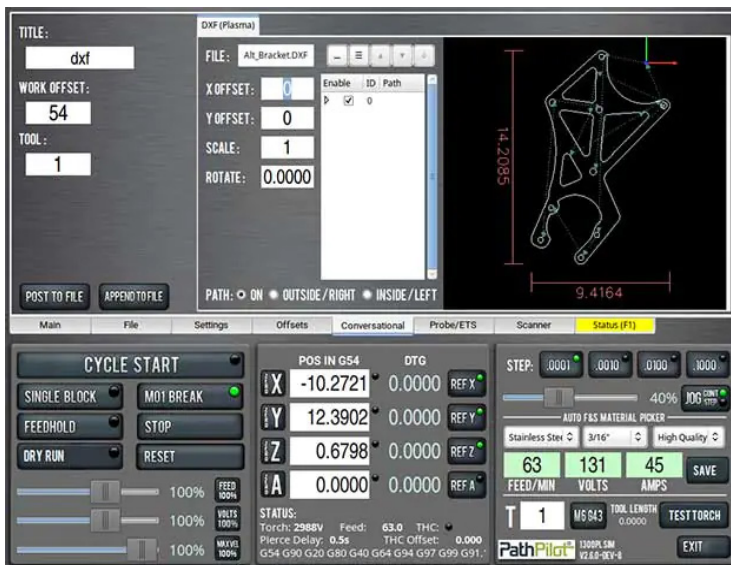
TITLE:
dxf
WORK OFFSET:
54
TOOL:
1
POST TO FILE
APPEND TO FILE

DXF (Plasma)
FILE: Alt_Bracket.DXF
X OFFSET: 0
Y OFFSET: 0
SCALE: 1
ROTATE: 0.0000

| Enable | ID | Path |
|---|---|---|
| ☑ | 0 | |

PATH: ○ ON ● OUTSIDE / RIGHT ● INSIDE / LEFT

14.2085
9.4164

Main | File | Settings | Offsets | Conversational | Probe/ETS | Scanner | Status (F1)

CYCLE START
SINGLE BLOCK
M01 BREAK
FEEDHOLD
STOP
DRY RUN
RESET
100% FEED 100%
100% VOLTS 100%
100% MAXVEL 100%

POS IN G54
DTG
X -10.2721 0.0000 REF X
Y 12.3902 0.0000 REF Y
Z 0.6798 0.0000 REF Z
A 0.0000 0.0000 REF A

STATUS:
Torch: 2988V Feed: 63.0 THC:
Pierce Delay: 0.5s THC Offset: 0.000
G54 G90 G20 G80 G40 G64 G94 G97 G99 G91.

STEP: .0001 .0010 .0100 .1000
40% JOG CONT STEP
AUTO F&S MATERIAL PICKER
Stainless Stee 3/16" High Quality
63 131 45
FEED/MIN VOLTS AMPS
SAVE
T 1 M6 G43 TOOL LENGTH 0.0000 TEST TORCH
PathPilot 1300PL SIM V2.6.0-DEV-8
EXIT